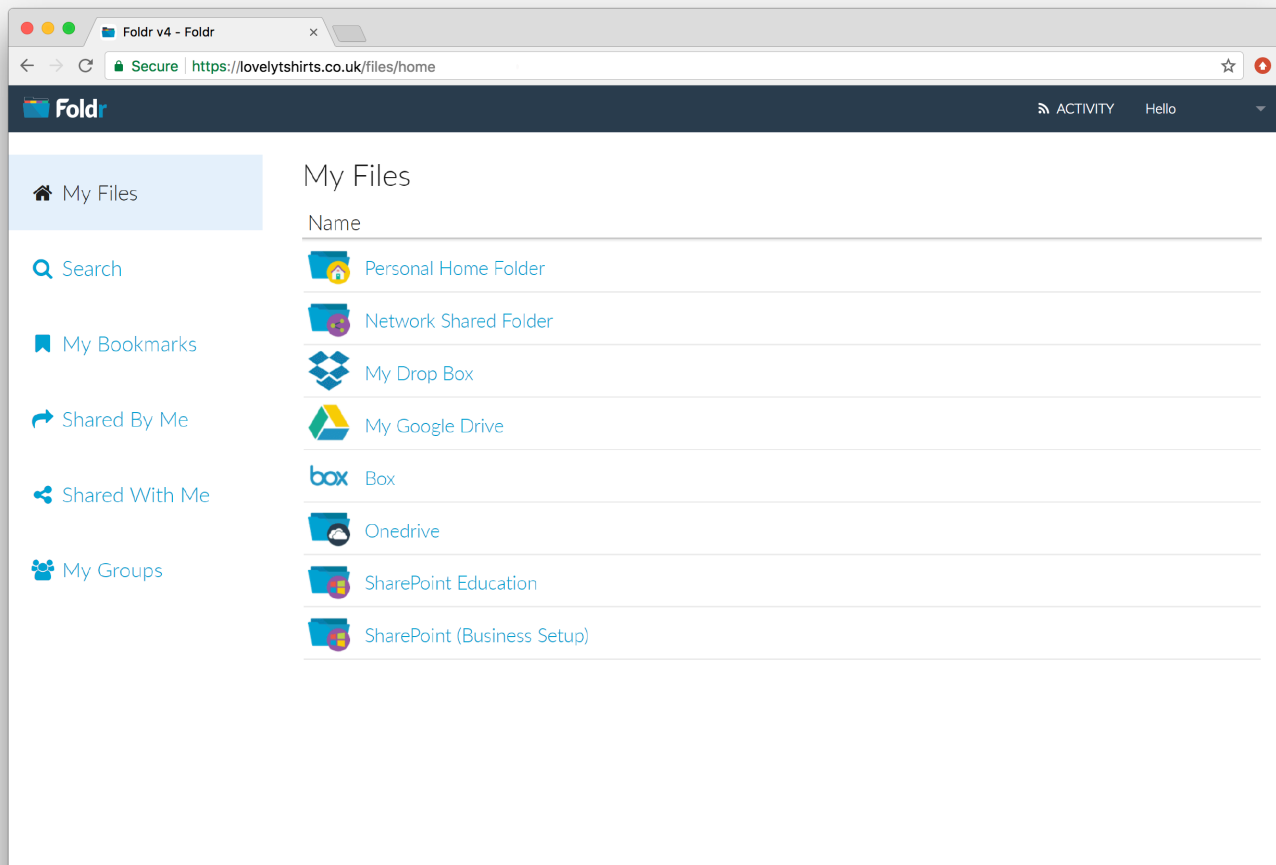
Foldr v4 - Foldr

Secure https://lovelytshirts.co.uk/files/home

Foldr

ACTIVITY Hello

My Files

Search

My Bookmarks

Shared By Me

Shared With Me

My Groups

My Files

Name

Personal Home Folder

Network Shared Folder

My Drop Box

My Google Drive

box Box

Onedrive

SharePoint Education

SharePoint (Business Setup)